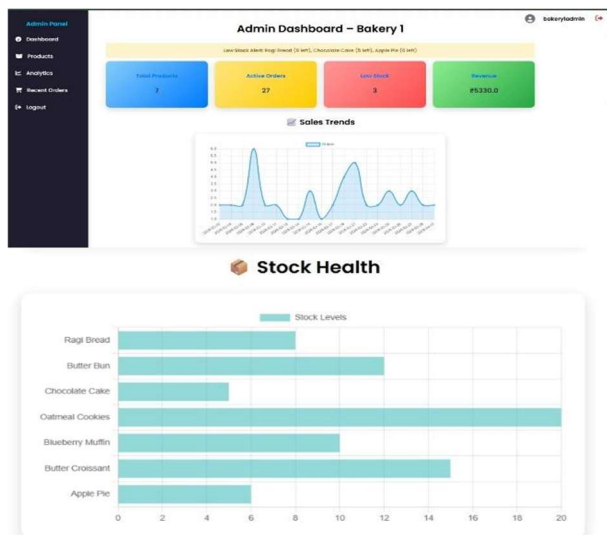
Admin Panel
Dashboard
Products
Analytics
Recent Orders
Logout

Admin Dashboard – Bakery 1

bakeryadmin

Low Stock Alert: Ragi Bread (8 left), Chocolate Cake (5 left), Apple Pie (6 left)

| Total Products | Active Orders | Low Stock | Revenue |
|---|---|---|---|
| 7 | 27 | 3 | ₹5330.0 |

Sales Trends

Orders

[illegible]

Stock Health

Stock Levels

Ragi Bread
Butter Bun
Chocolate Cake
Oatmeal Cookies
Blueberry Muffin
Butter Croissant
Apple Pie

0 2 4 6 8 10 12 14 16 18 20